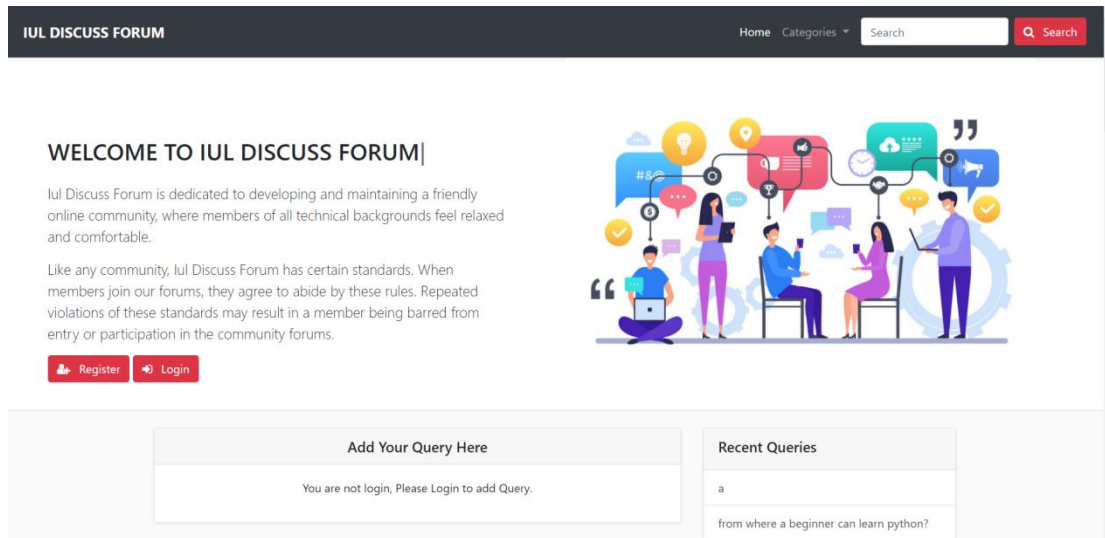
IUL DISCUSS FORUM

Home Categories

Search

Search

WELCOME TO IUL DISCUSS FORUM

Iul Discuss Forum is dedicated to developing and maintaining a friendly online community, where members of all technical backgrounds feel relaxed and comfortable.

Like any community, Iul Discuss Forum has certain standards. When members join our forums, they agree to abide by these rules. Repeated violations of these standards may result in a member being barred from entry or participation in the community forums.

Register Login

#&@

Add Your Query Here

You are not login, Please Login to add Query.

Recent Queries

a

from where a beginner can learn python?